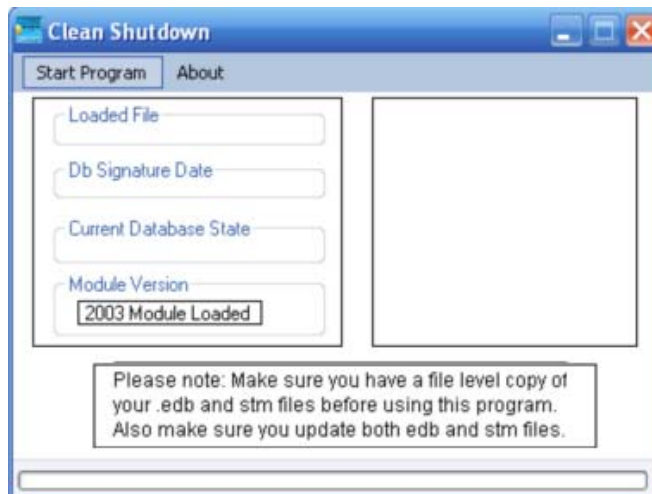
Clean Shutdown

Start Program
About

Loaded File

Db Signature Date

Current Database State

Module Version

2003 Module Loaded

Please note: Make sure you have a file level copy of your .edb and stm files before using this program. Also make sure you update both edb and stm files.